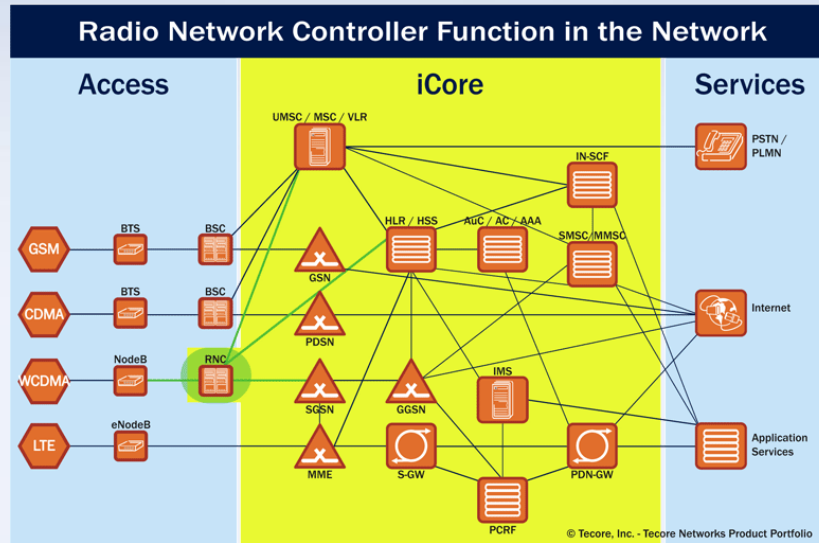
Radio Network Controller Function in the Network

Access

iCore

Services

UMSC / MSC / VLR

PSTN / PLMN

IN-SCF

HLR / HSS

AuC / AC / AAA

SMSC / MMSC

GSM

BTS

BSC

GSN

CDMA

BTS

BSC

Internet

PDSN

WCDMA

NodeB

RNC

IMS

SGSN

GGSN

LTE

eNodeB

Application Services

MME

S-GW

PDN-GW

PCRF

© Tecore, Inc. - Tecore Networks Product Portfolio